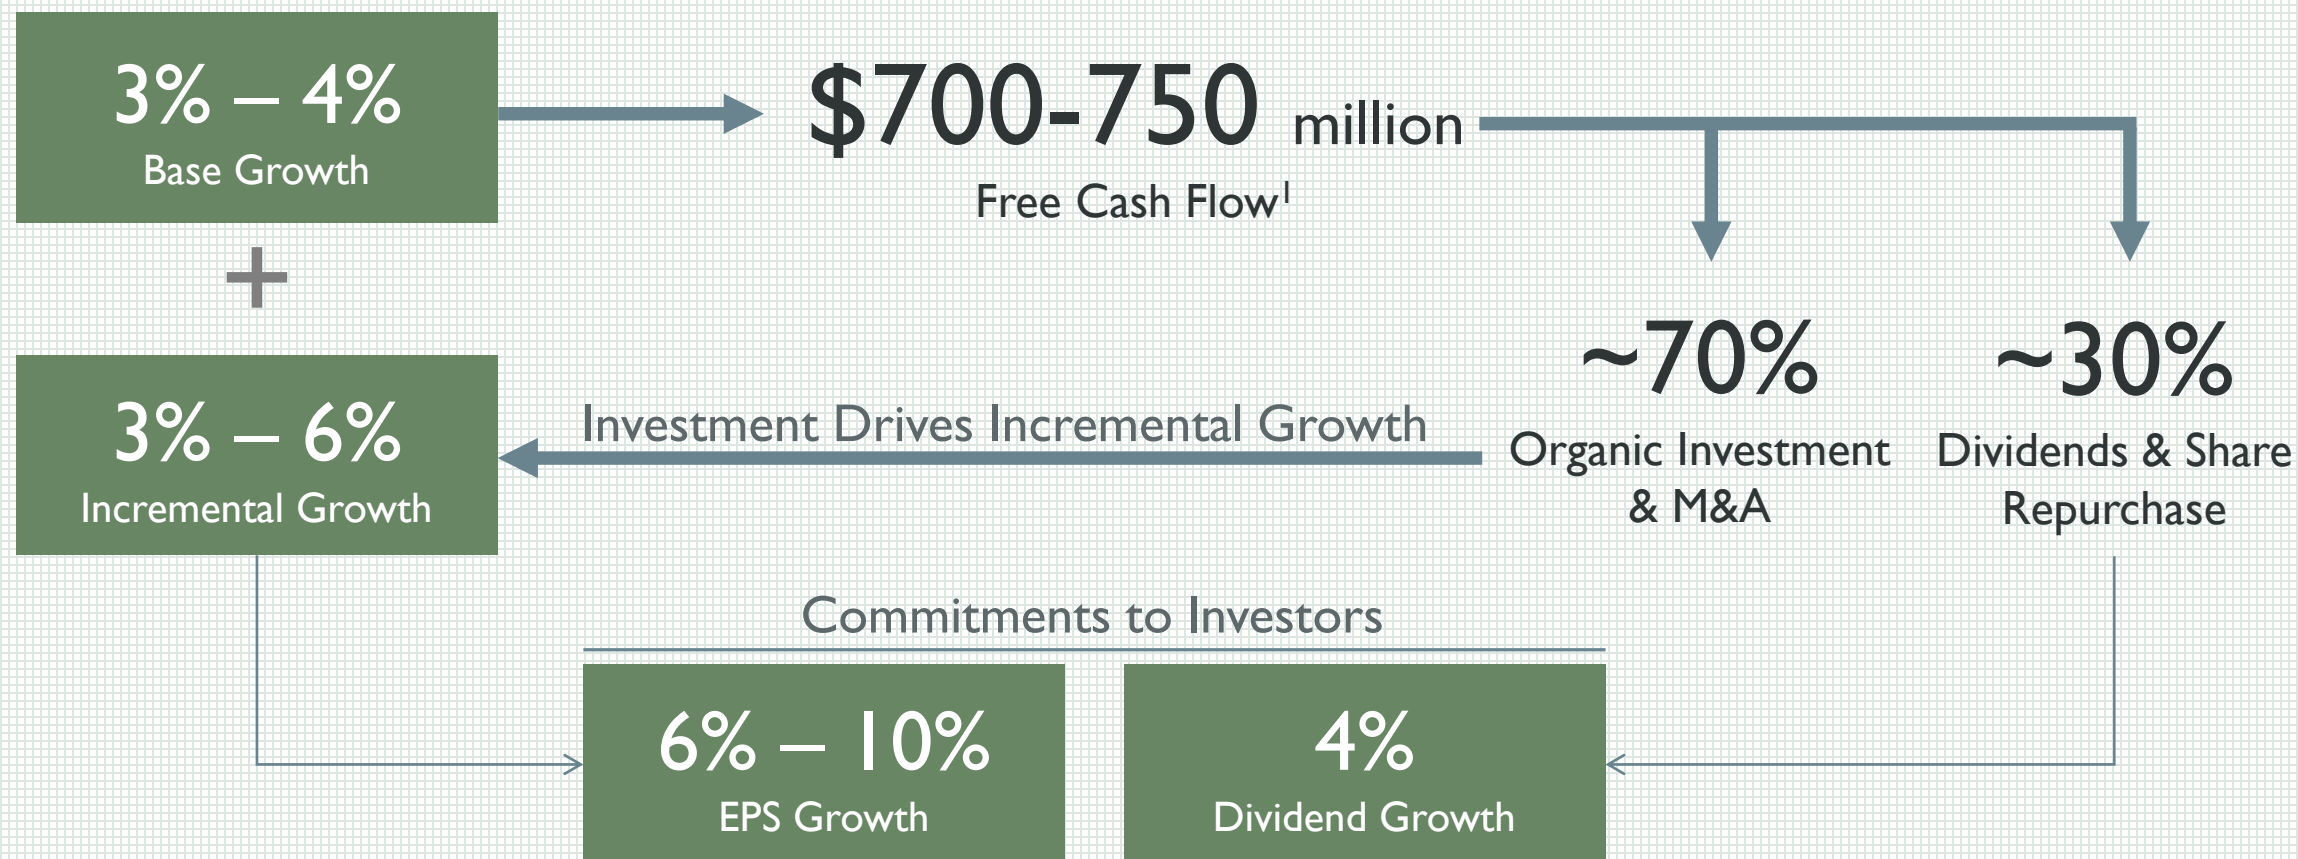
3% – 4%
Base Growth

$700-750 million
Free Cash Flow$^1$

+

~70%
Organic Investment & M&A

~30%
Dividends & Share Repurchase

3% – 6%
Incremental Growth

Investment Drives Incremental Growth

Commitments to Investors

6% – 10%
EPS Growth

4%
Dividend Growth